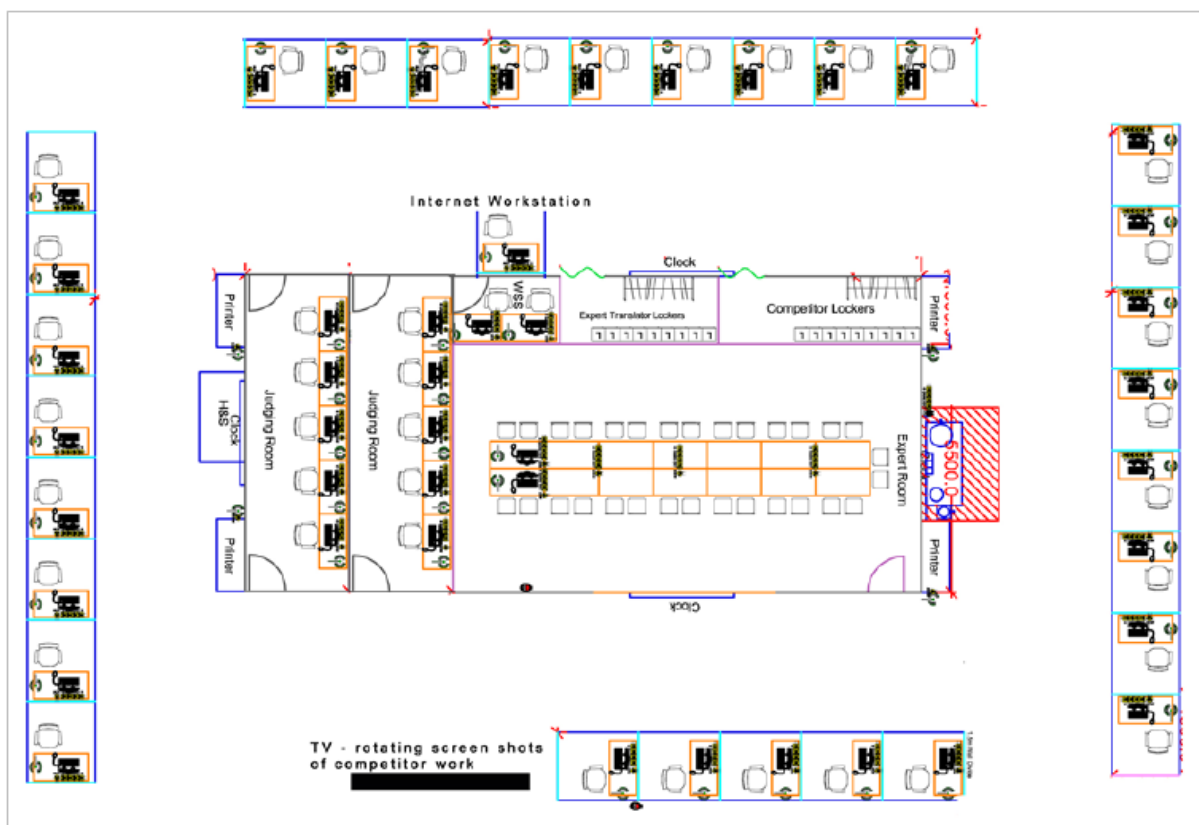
Internet Workstation

Clock

WSS

Expert Translator Lockers

Competitor Lockers

Printer

Printer

Clock

H&S

Judging Room

Judging Room

Expert Room

6500.0

Printer

Printer

Clock

TV - rotating screen shots of competitor work

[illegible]